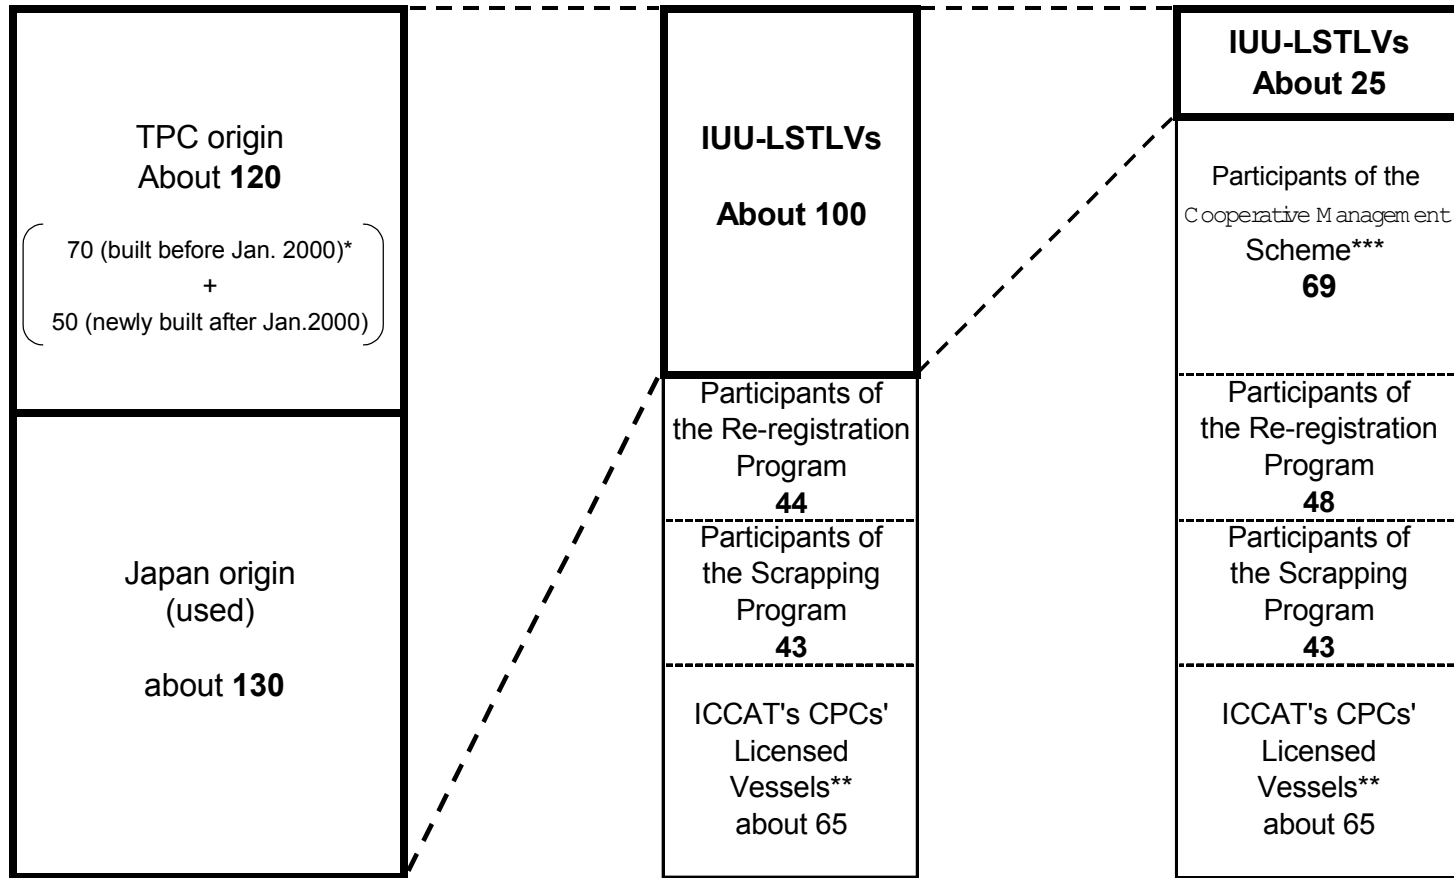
TPC origin
About **120**

70 (built before Jan. 2000)*
+
50 (newly built after Jan.2000)

Japan origin
(used)

about **130**

**IUU-LSTLVs**

**About 100**

Participants of the Re-registration Program
**44**

Participants of the Scrapping Program
**43**

ICCAT's CPCs' Licensed Vessels**
about 65

**IUU-LSTLVs**
**About 25**

Participants of the Cooperative Management Scheme***
**69**

Participants of the Re-registration Program
**48**

Participants of the Scrapping Program
**43**

ICCAT's CPCs' Licensed Vessels**
about 65